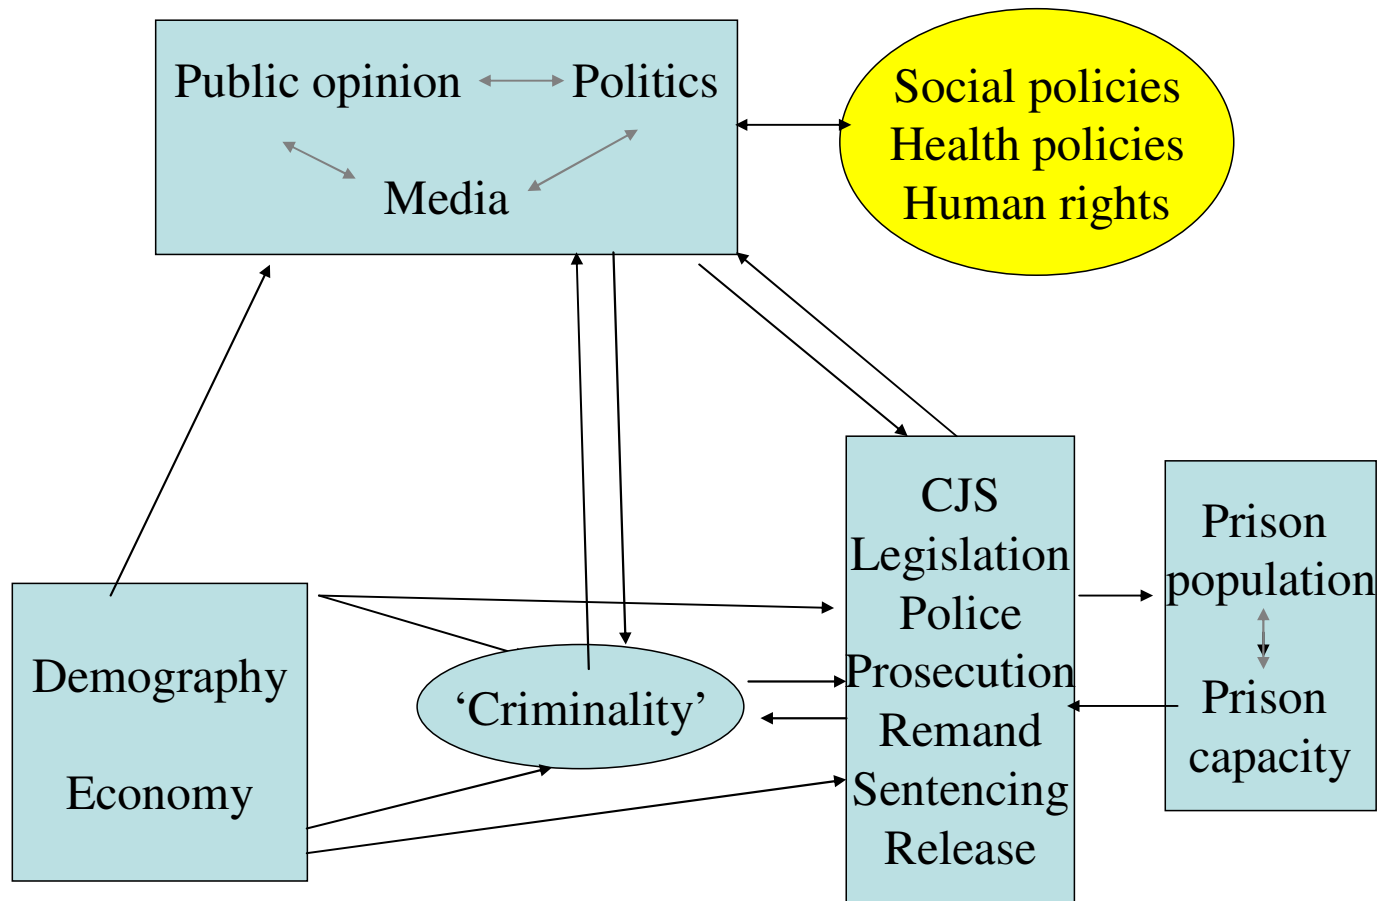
Public opinion Politics

Media

Social policies
Health policies
Human rights

CJS
Legislation
Police
Prosecution
Remand
Sentencing
Release

Prison population

Prison capacity

Demography

Economy

‘Criminality’